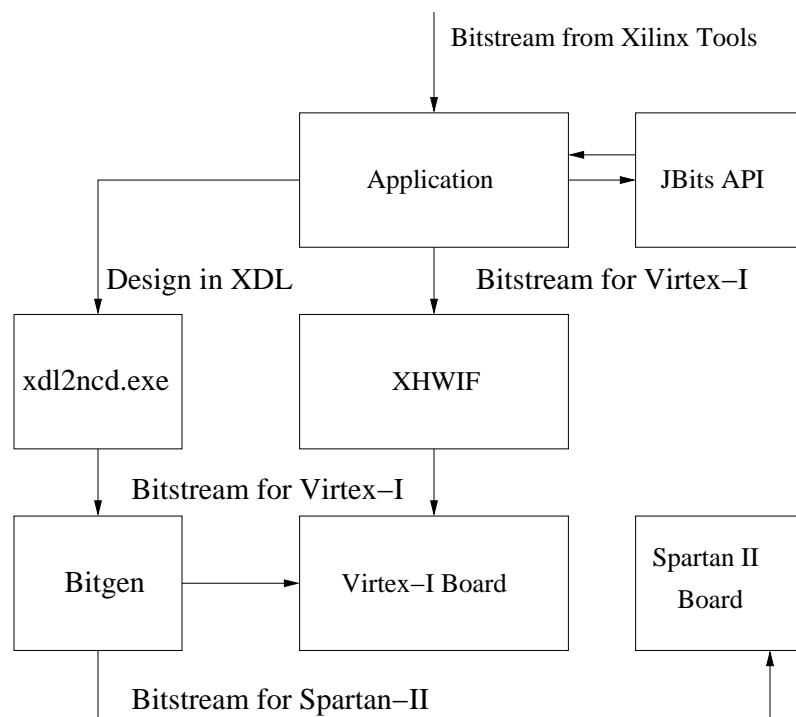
Bitstream from Xilinx Tools

Application

JBits API

Design in XDL

Bitstream for Virtex−I

xdl2ncd.exe

XHWIF

Bitstream for Virtex−I

Bitgen

Virtex−I Board

Spartan II Board

Bitstream for Spartan−II